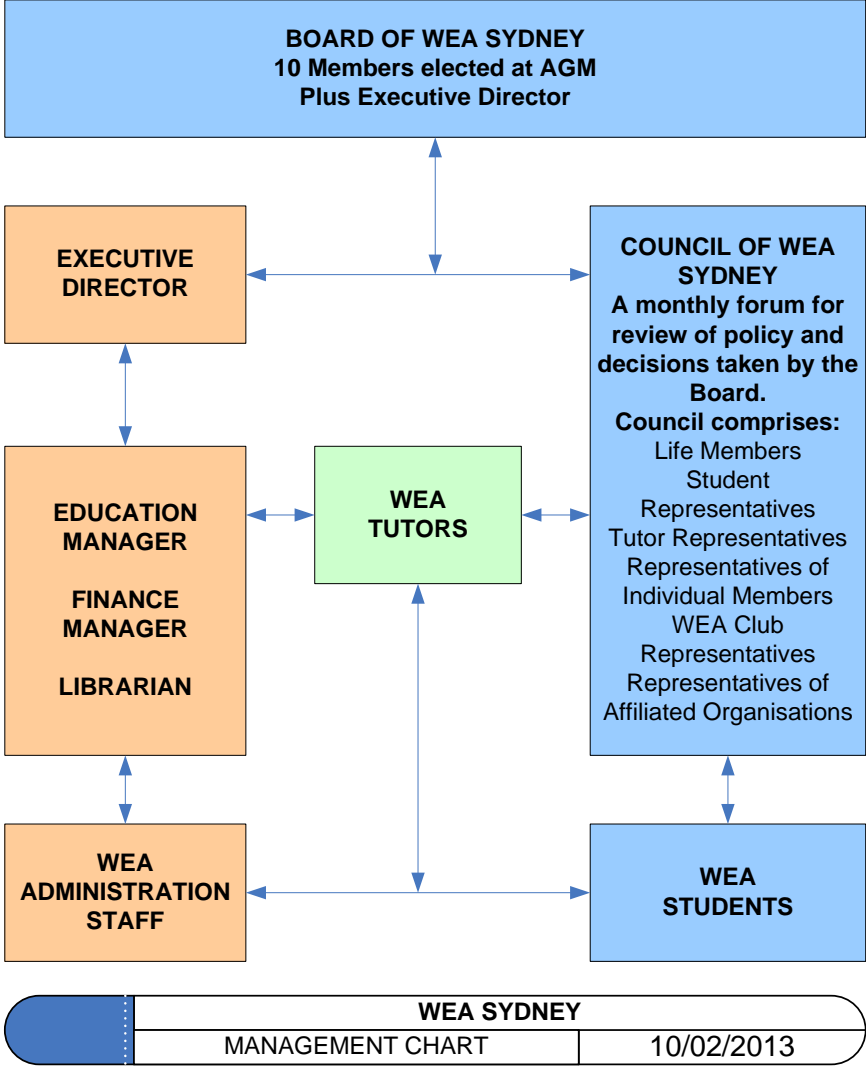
BOARD OF WEA SYDNEY
10 Members elected at AGM
Plus Executive Director

EXECUTIVE DIRECTOR

COUNCIL OF WEA SYDNEY
A monthly forum for review of policy and decisions taken by the Board.
Council comprises:
Life Members
Student Representatives
Tutor Representatives
Representatives of Individual Members
WEA Club Representatives
Representatives of Affiliated Organisations

EDUCATION MANAGER

FINANCE MANAGER

LIBRARIAN

WEA TUTORS

WEA ADMINISTRATION STAFF

WEA STUDENTS

| WEA SYDNEY | |
|---|---|
| MANAGEMENT CHART | 10/02/2013 |